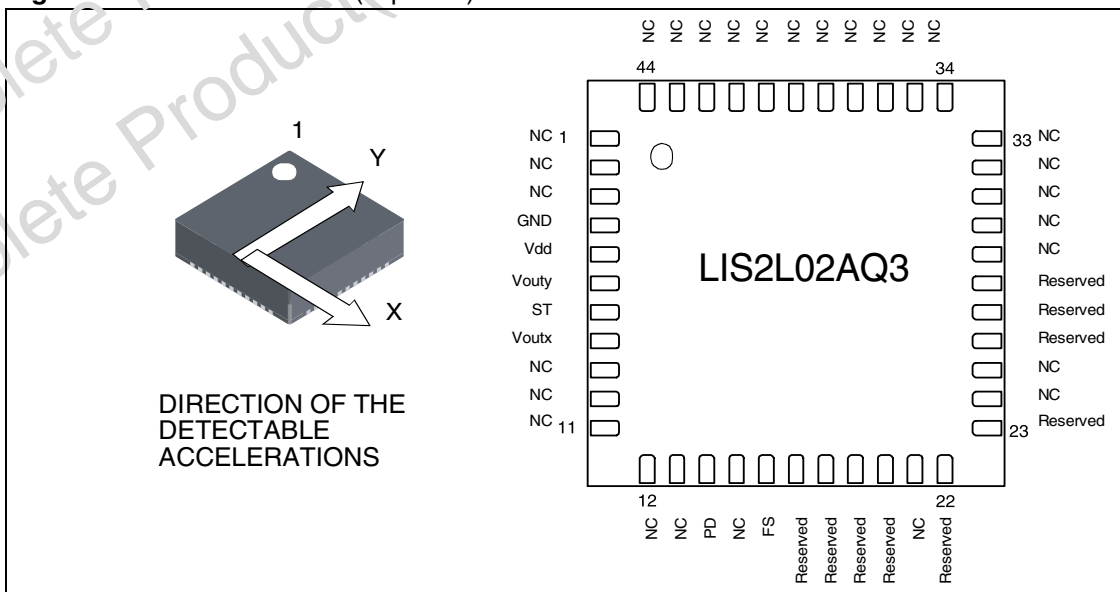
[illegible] (top view)

Obsolete Product(s)

1

Y

X

DIRECTION OF THE DETECTABLE ACCELERATIONS

NC NC NC NC NC NC NC NC NC NC NC

44 34

NC 1
NC
NC
GND
Vdd
Vouty
ST
Voutx
NC
NC
NC 11

LIS2L02AQ3

33 NC
NC
NC
NC
NC
Reserved
Reserved
Reserved
NC
NC
23 Reserved

12 22

NC NC PD NC FS Reserved Reserved Reserved Reserved Reserved NC Reserved